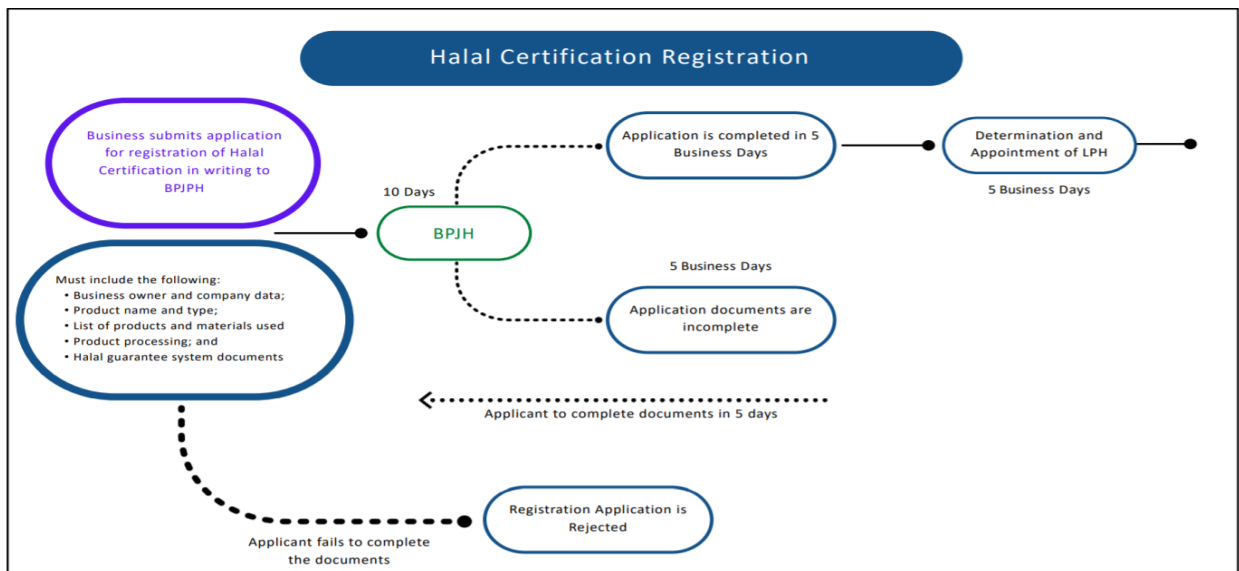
Halal Certification Registration

Business submits application for registration of Halal Certification in writing to BPJPH

Must include the following:
• Business owner and company data;
• Product name and type;
• List of products and materials used
• Product processing; and
• Halal guarantee system documents

10 Days

BPJH

Application is completed in 5 Business Days

Determination and Appointment of LPH

5 Business Days

5 Business Days

Application documents are incomplete

Applicant to complete documents in 5 days

Registration Application is Rejected

Applicant fails to complete the documents